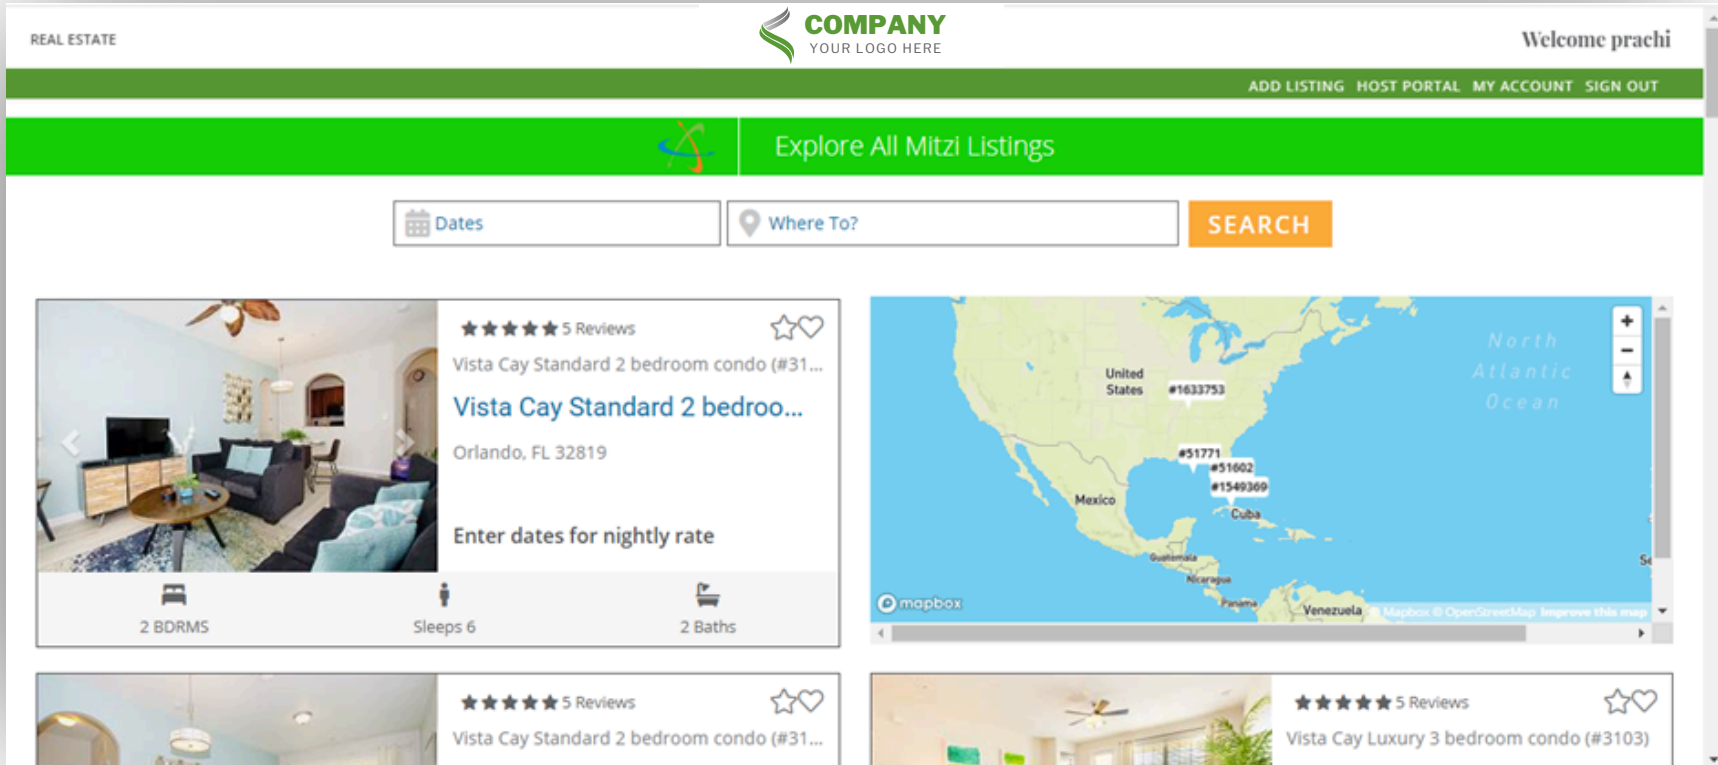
REAL ESTATE

COMPANY
YOUR LOGO HERE

Welcome prachi

ADD LISTING HOST PORTAL MY ACCOUNT SIGN OUT

Explore All Mitzi Listings

Dates

Where To?

SEARCH

★★★★★ 5 Reviews

Vista Cay Standard 2 bedroom condo (#31...

Vista Cay Standard 2 bedroo...

Orlando, FL 32819

Enter dates for nightly rate

2 BDRMS

Sleeps 6

2 Baths

North Atlantic Ocean

United States

#1633753

#51771

#51602

#1549369

Mexico

Cuba

Guatemala

Nicaragua

Panama

Venezuela

mapbox

© Mapbox © OpenStreetMap Improve this map

★★★★★ 5 Reviews

Vista Cay Standard 2 bedroom condo (#31...

★★★★★ 5 Reviews

Vista Cay Luxury 3 bedroom condo (#3103)